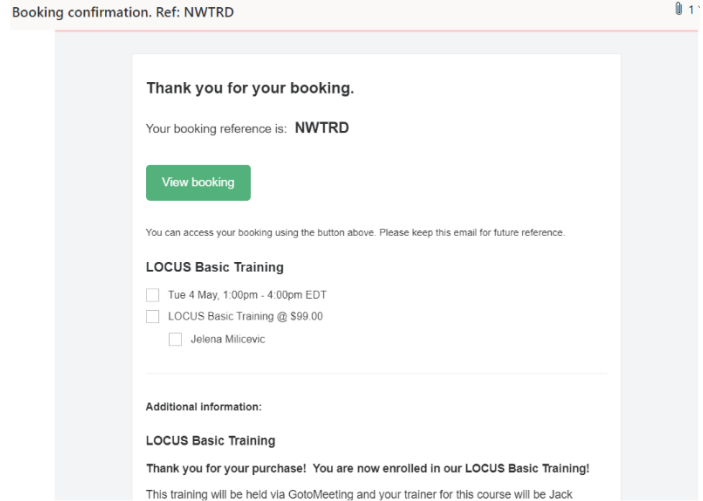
Booking confirmation. Ref: NWTRD

1

Thank you for your booking.

Your booking reference is: NWTRD

View booking

You can access your booking using the button above. Please keep this email for future reference.

LOCUS Basic Training

Tue 4 May, 1:00pm - 4:00pm EDT

LOCUS Basic Training @ $99.00

Jelena Milicevic

Additional information:

LOCUS Basic Training

Thank you for your purchase! You are now enrolled in our LOCUS Basic Training!

This training will be held via GotoMeeting and your trainer for this course will be Jack